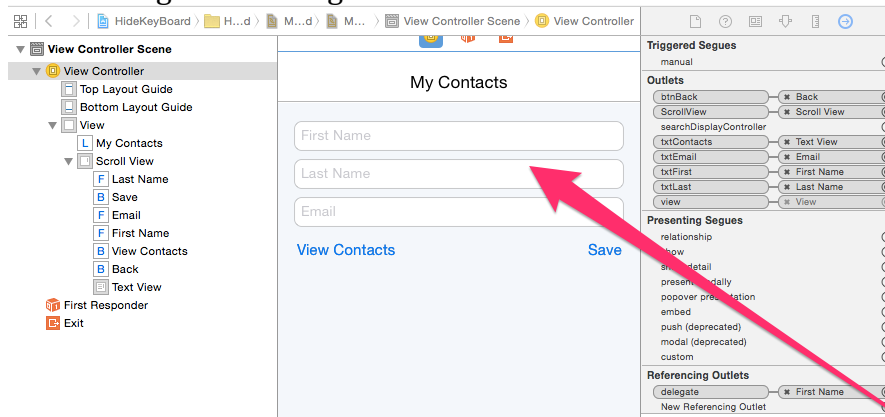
HideKeyBoard > H...d > M...d > M... > View Controller Scene > View Controller

View Controller Scene
View Controller
Top Layout Guide
Bottom Layout Guide
View
My Contacts
Scroll View
Last Name
Save
Email
First Name
View Contacts
Back
Text View
First Responder
Exit

My Contacts

First Name

Last Name

Email

View Contacts

Save

Triggered Segues
manual
Outlets
btnBack — Back
ScrollView — Scroll View
searchDisplayController
txtContacts — Text View
txtEmail — Email
txtFirst — First Name
txtLast — Last Name
view — View
Presenting Segues
relationship
show
s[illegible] detail
present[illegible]dally
popover pre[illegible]tation
embed
push (deprecated)
modal (deprecated)
custom
Referencing Outlets
delegate — First Name
New Referencing Outlet